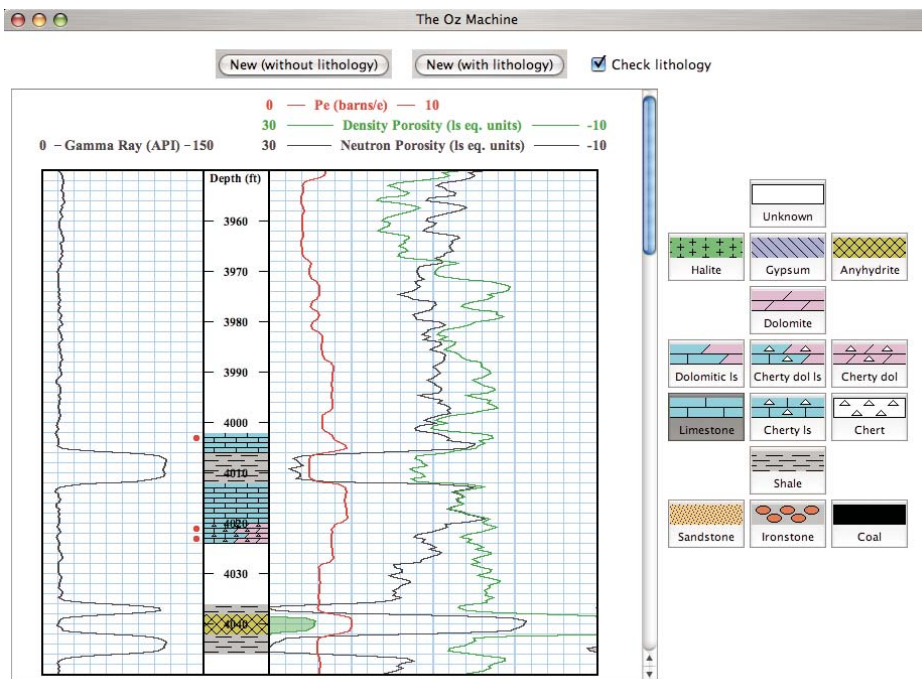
The Oz Machine

New (without lithology)

New (with lithology)

Check lithology

0 — Pe (barns/e) — 10

30 — Density Porosity (ls eq. units) — -10

0 - Gamma Ray (API) - 150

30 — Neutron Porosity (ls eq. units) — -10

Depth (ft)

3960

3970

3980

3990

4000

4010

4020

4030

4040

Unknown

Halite

Gypsum

Anhydrite

Dolomite

Dolomitic ls

Cherty dol ls

Cherty dol

Limestone

Cherty ls

Chert

Shale

Sandstone

Ironstone

Coal